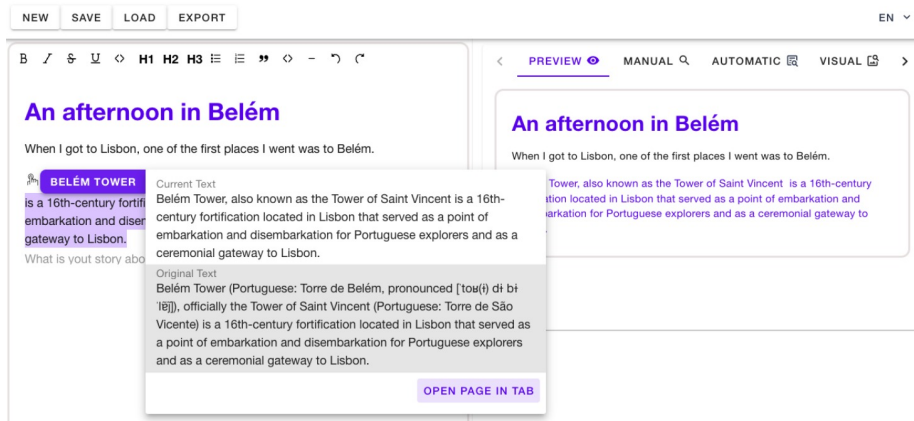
NEW SAVE LOAD EXPORT

EN

B I S U <> H1 H2 H3 " <> − 

An afternoon in Belém

When I got to Lisbon, one of the first places I went was to Belém.

BELÉM TOWER

is a 16th-century fortifi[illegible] embarkation and disem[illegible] gateway to Lisbon.

What is yout story abo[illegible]

Current Text
Belém Tower, also known as the Tower of Saint Vincent is a 16th-century fortification located in Lisbon that served as a point of embarkation and disembarkation for Portuguese explorers and as a ceremonial gateway to Lisbon.

Original Text
Belém Tower (Portuguese: Torre de Belém, pronounced [ˈtoʁ(ɨ) dɨ bɨˈlɐ̃j]), officially the Tower of Saint Vincent (Portuguese: Torre de São Vicente) is a 16th-century fortification located in Lisbon that served as a point of embarkation and disembarkation for Portuguese explorers and as a ceremonial gateway to Lisbon.

OPEN PAGE IN TAB

PREVIEW MANUAL AUTOMATIC VISUAL

An afternoon in Belém

When I got to Lisbon, one of the first places I went was to Belém.

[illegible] Tower, also known as the Tower of Saint Vincent is a 16th-century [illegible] located in Lisbon that served as a point of embarkation and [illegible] for Portuguese explorers and as a ceremonial gateway to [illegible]